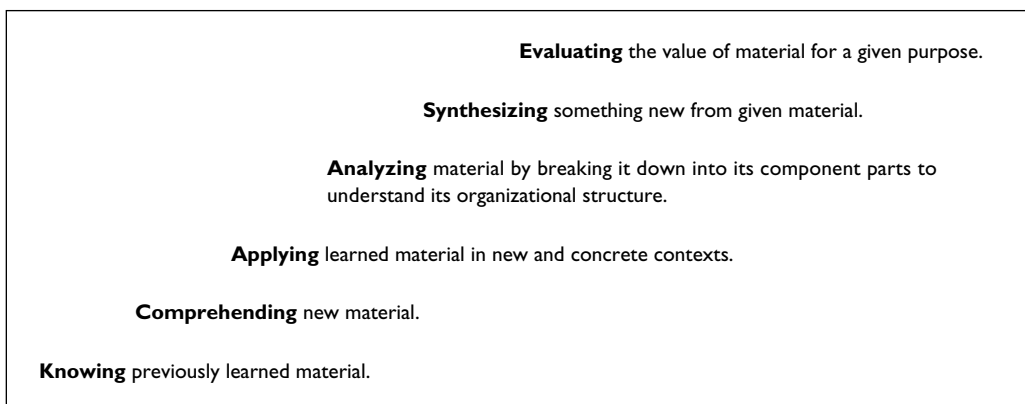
**Evaluating** the value of material for a given purpose.

**Synthesizing** something new from given material.

**Analyzing** material by breaking it down into its component parts to understand its organizational structure.

**Applying** learned material in new and concrete contexts.

**Comprehending** new material.

**Knowing** previously learned material.